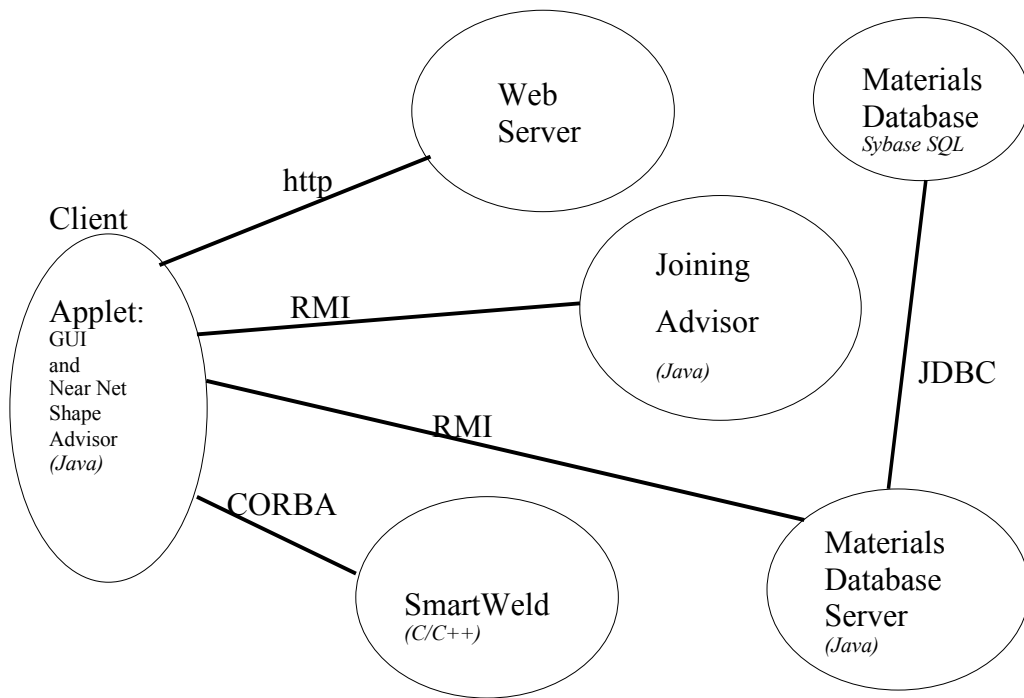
Web Server

Materials Database
*Sybase SQL*

http

Client

Applet:
GUI
and
Near Net Shape Advisor
*(Java)*

RMI

Joining Advisor
*(Java)*

JDBC

RMI

CORBA

SmartWeld
*(C/C++)*

Materials Database Server
*(Java)*